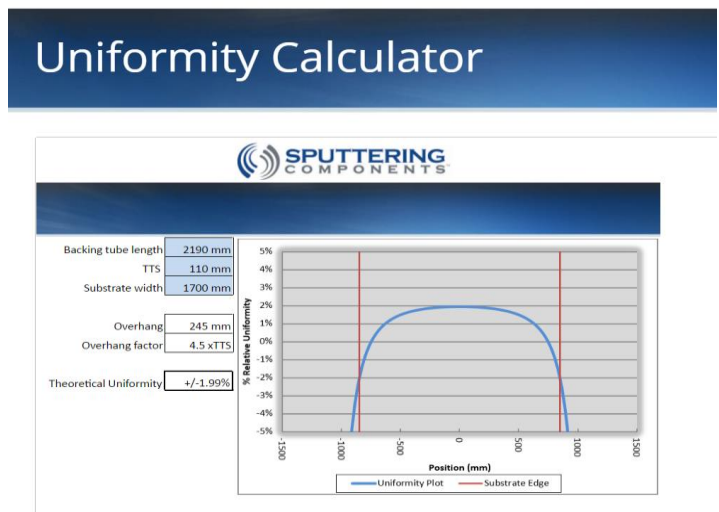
Uniformity Calculator

SPUTTERING COMPONENTS

| Backing tube length | 2190 mm |
|---|---|
| TTS | 110 mm |
| Substrate width | 1700 mm |

| Overhang | 245 mm |
|---|---|
| Overhang factor | 4.5 xTTS |

| Theoretical Uniformity | +/-1.99% |
|---|---|

5%
4%
3%
2%
1%
0%
-1%
-2%
-3%
-4%
-5%

% Relative Uniformity

-1500
-1000
-500
0
500
1000
1500

Position (mm)

Uniformity Plot
Substrate Edge